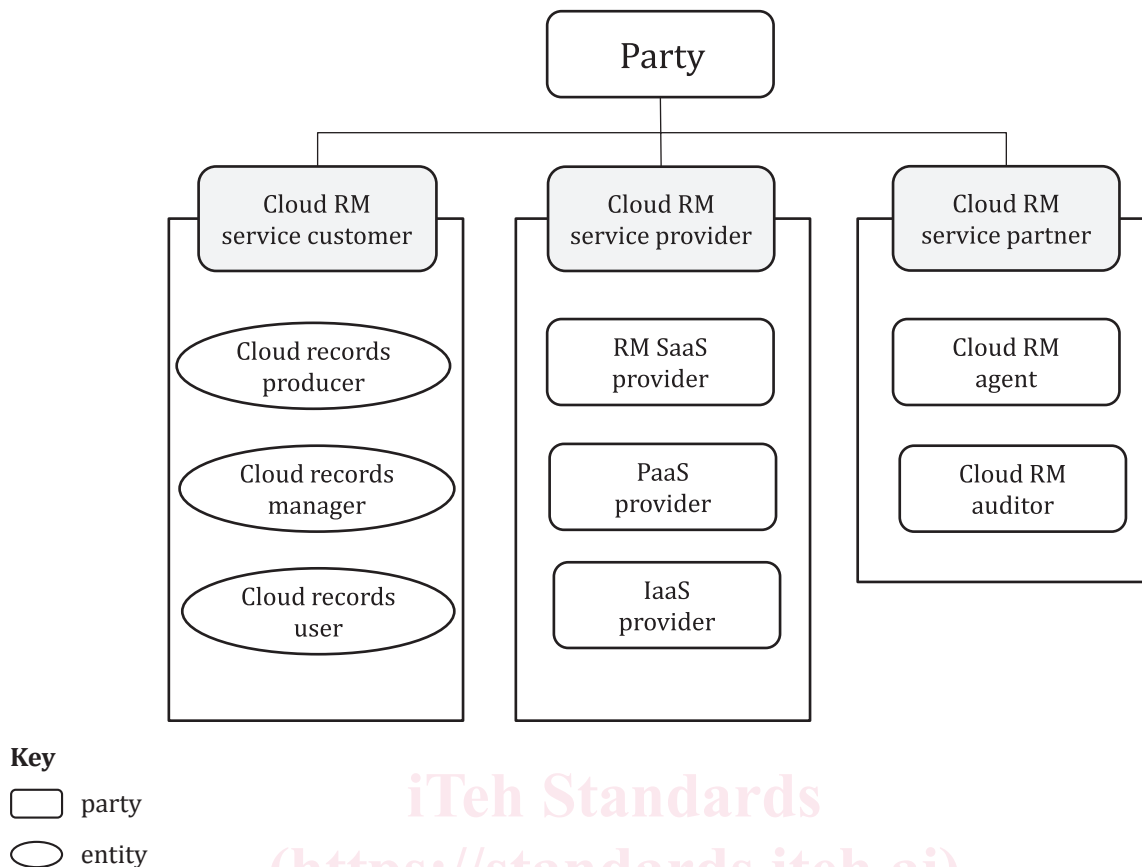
Party

Cloud RM service customer

Cloud records producer

Cloud records manager

Cloud records user

Cloud RM service provider

RM SaaS provider

PaaS provider

IaaS provider

Cloud RM service partner

Cloud RM agent

Cloud RM auditor

Key

party

entity

iTeh Standards

(https://standards.iteh.ai)